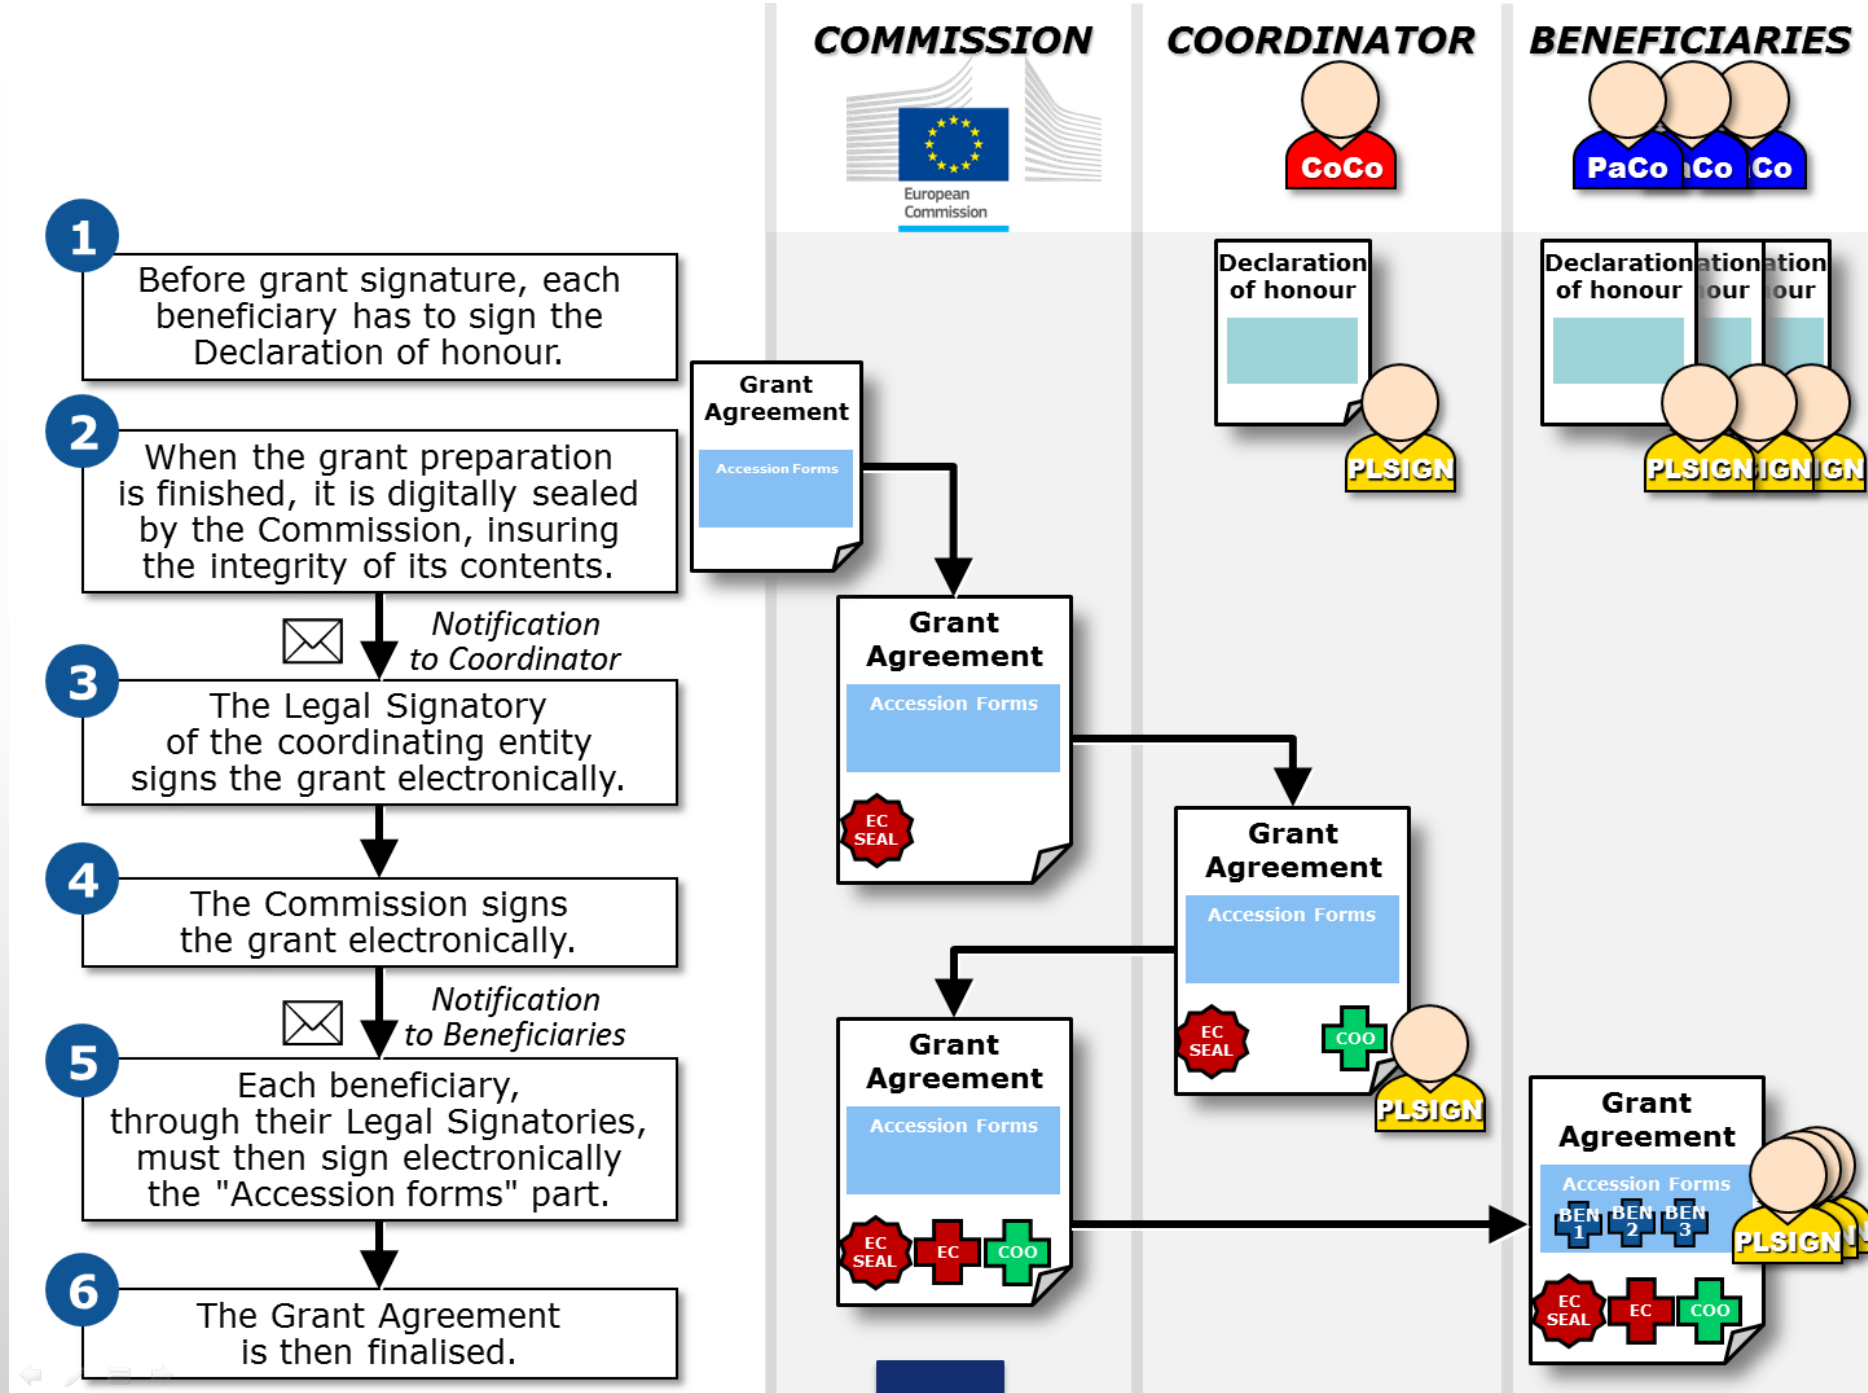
COMMISSION
European Commission

COORDINATOR
CoCo

BENEFICIARIES
PaCo Co Co

1
Before grant signature, each beneficiary has to sign the Declaration of honour.

2
When the grant preparation is finished, it is digitally sealed by the Commission, insuring the integrity of its contents.

Notification to Coordinator

3
The Legal Signatory of the coordinating entity signs the grant electronically.

4
The Commission signs the grant electronically.

Notification to Beneficiaries

5
Each beneficiary, through their Legal Signatories, must then sign electronically the "Accession forms" part.

6
The Grant Agreement is then finalised.

Declaration of honour
PLSIGN

Declaration of honour ation our ation our
PLSIGN IGN IGN

Grant Agreement
Accession Forms

Grant Agreement
Accession Forms
EC SEAL

Grant Agreement
Accession Forms
EC SEAL
COO
PLSIGN

Grant Agreement
Accession Forms
EC SEAL
EC
COO

Grant Agreement
Accession Forms
BEN 1 BEN 2 BEN 3
PLSIGN
EC SEAL
EC
COO